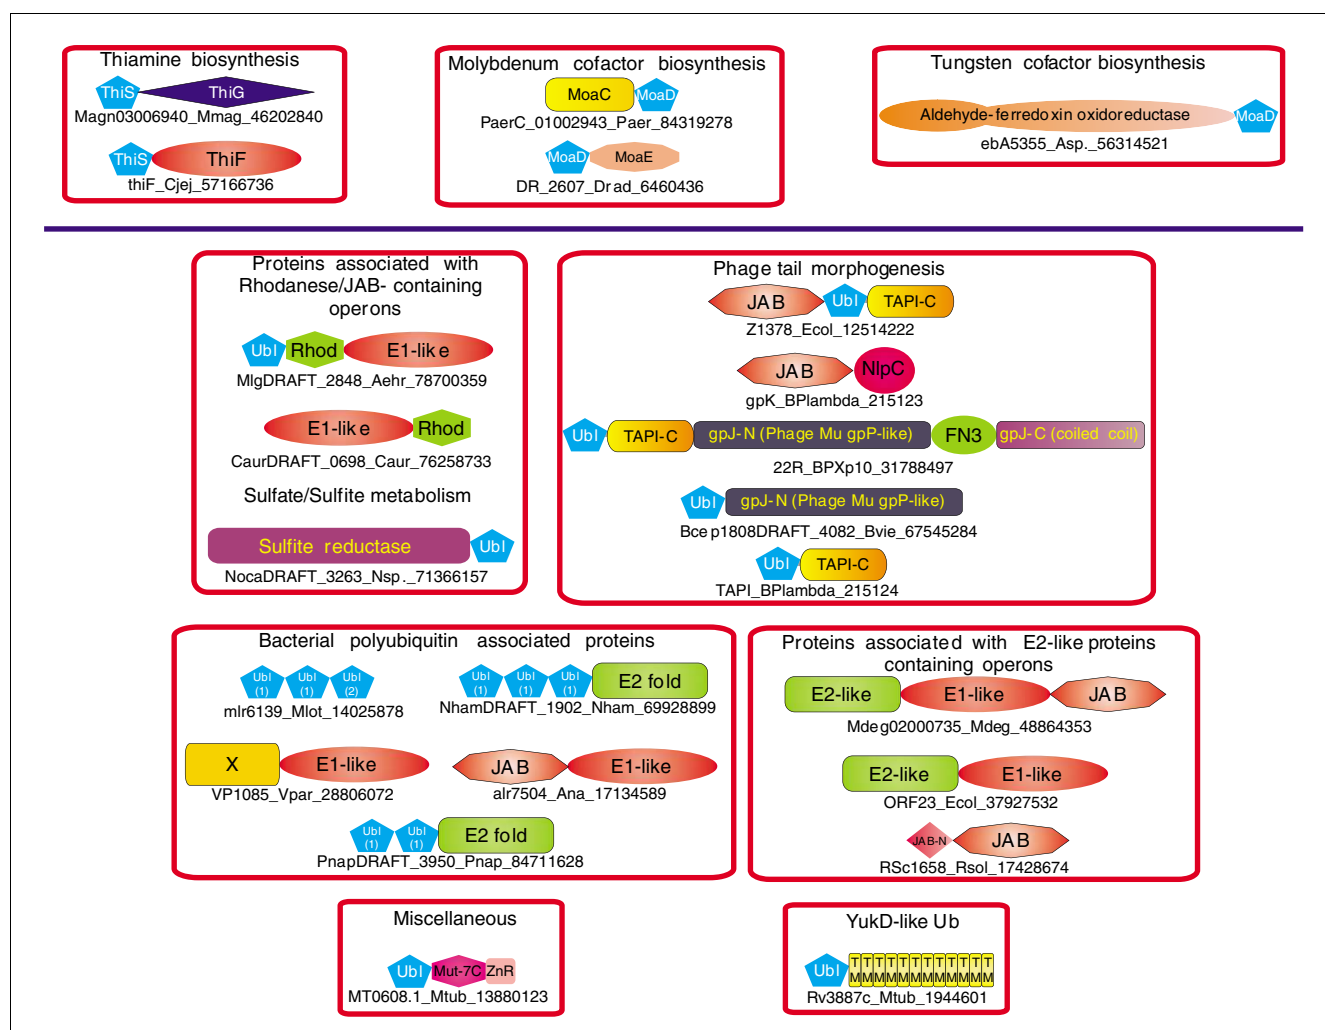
Thiamine biosynthesis
ThiS ThiG
Magn03006940_Mmag_46202840
ThiS ThiF
thiF_Cjej_57166736

Molybdenum cofactor biosynthesis
MoaC MoaD
PaerC_01002943_Paer_84319278
MoaD MoaE
DR_2607_Drad_6460436

Tungsten cofactor biosynthesis
Aldehyde-ferredoxin oxidoreductase MoaD
ebA5355_Asp._56314521

Proteins associated with Rhodanese/JAB- containing operons
Ubl Rhod E1-like
MlgDRAFT_2848_Aehr_78700359
E1-like Rhod
CaurDRAFT_0698_Caur_76258733
Sulfate/Sulfite metabolism
Sulfite reductase Ubl
NocaDRAFT_3263_Nsp._71366157

Phage tail morphogenesis
JAB Ubl TAPI-C
Z1378_Ecol_12514222
JAB NlpC
gpK_BPlambda_215123
Ubl TAPI-C gpJ-N (Phage Mu gpP-like) FN3 gpJ-C (coiled coil)
22R_BPXp10_31788497
Ubl gpJ-N (Phage Mu gpP-like)
Bcep1808DRAFT_4082_Bvie_67545284
Ubl TAPI-C
TAPI_BPlambda_215124

Bacterial polyubiquitin associated proteins
Ubl (1) Ubl (1) Ubl (2)
mlr6139_Mlot_14025878
Ubl (1) Ubl (1) Ubl (1) E2 fold
NhamDRAFT_1902_Nham_69928899
X E1-like
VP1085_Vpar_28806072
JAB E1-like
alr7504_Ana_17134589
Ubl (1) Ubl (1) E2 fold
PnapDRAFT_3950_Pnap_84711628

Proteins associated with E2-like proteins containing operons
E2-like E1-like JAB
Mdeg02000735_Mdeg_48864353
E2-like E1-like
ORF23_Ecol_37927532
JAB-N JAB
RSc1658_Rsol_17428674

Miscellaneous
Ubl Mut-7C ZnR
MT0608.1_Mtub_13880123

YukD-like Ub
Ubl TM TM TM TM TM TM TM TM TM TM TM TM TM TM TM
Rv3887c_Mtub_1944601